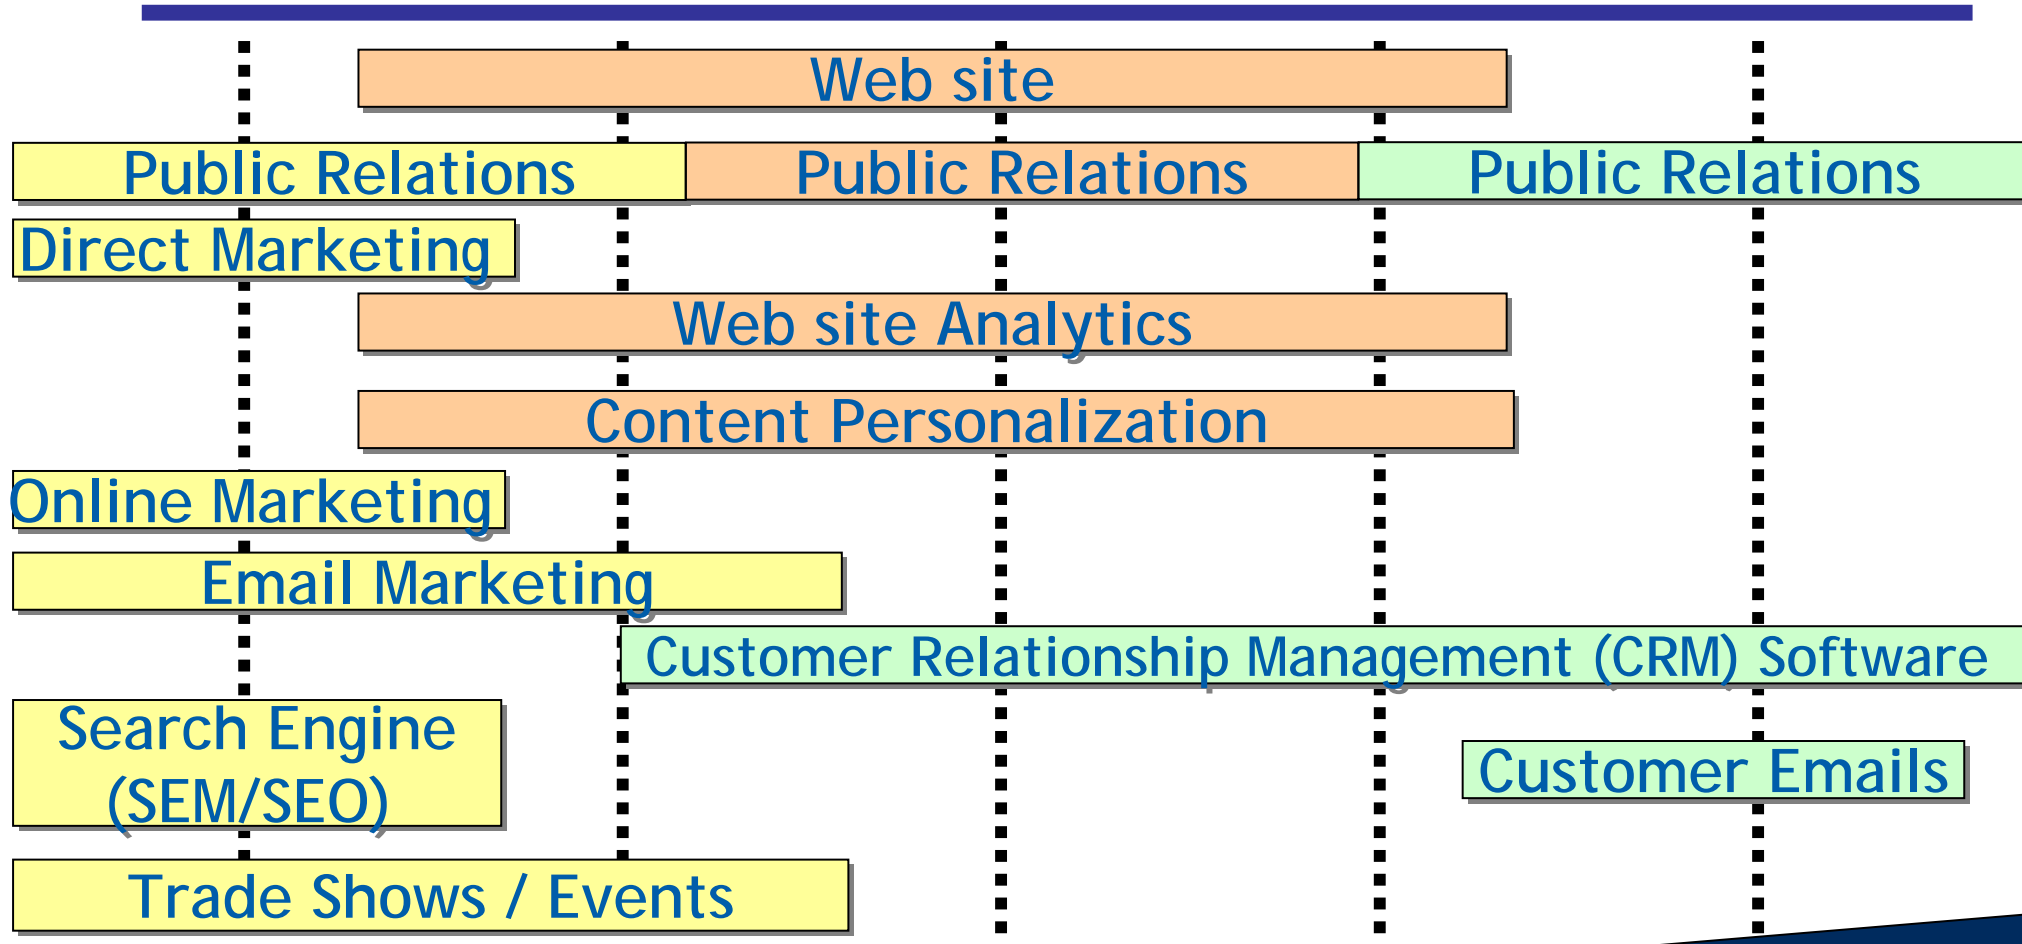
Web site

Public Relations

Public Relations

Public Relations

Direct Marketing

Web site Analytics

Content Personalization

Online Marketing

Email Marketing

Customer Relationship Management (CRM) Software

Search Engine (SEM/SEO)

Customer Emails

Trade Shows / Events